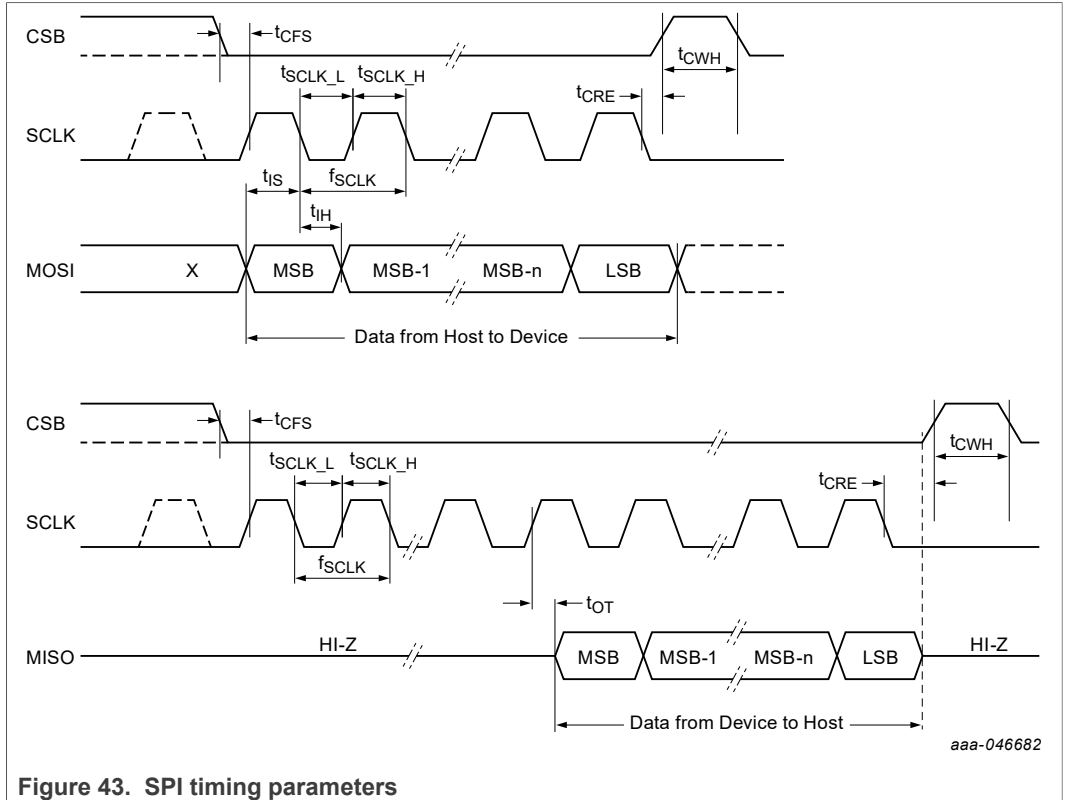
CSB

$t_{CFS}$

$t_{CWH}$

$t_{SCLK\_L}$ $t_{SCLK\_H}$

$t_{CRE}$

SCLK

$t_{IS}$ $f_{SCLK}$

$t_{IH}$

MOSI X MSB MSB-1 MSB-n LSB

Data from Host to Device

CSB

$t_{CFS}$

$t_{CWH}$

$t_{SCLK\_L}$ $t_{SCLK\_H}$

$t_{CRE}$

SCLK

$f_{SCLK}$

$t_{OT}$

MISO HI-Z MSB MSB-1 MSB-n LSB HI-Z

Data from Device to Host

aaa-046682

Figure 43. SPI timing parameters